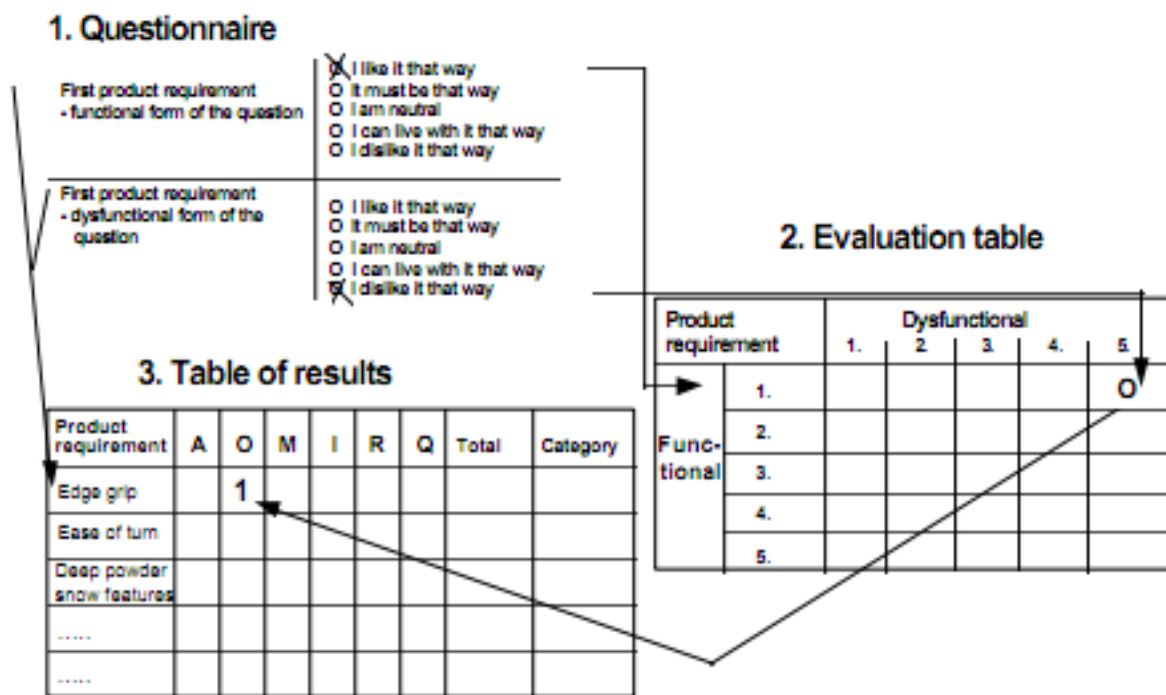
1. Questionnaire

First product requirement
- functional form of the question

O I like it that way
O It must be that way
O I am neutral
O I can live with it that way
O I dislike it that way

First product requirement
- dysfunctional form of the question

O I like it that way
O It must be that way
O I am neutral
O I can live with it that way
O I dislike it that way

2. Evaluation table

| Product requirement | | Dysfunctional 1. | 2. | 3. | 4. | 5. |
|---|---|---|---|---|---|---|
| Functional | 1. | | | | | O |
| | 2. | | | | | |
| | 3. | | | | | |
| | 4. | | | | | |
| | 5. | | | | | |

3. Table of results

| Product requirement | A | O | M | I | R | Q | Total | Category |
|---|---|---|---|---|---|---|---|---|
| Edge grip | | 1 | | | | | | |
| Ease of turn | | | | | | | | |
| Deep powder snow features | | | | | | | | |
| ...... | | | | | | | | |
| ...... | | | | | | | | |